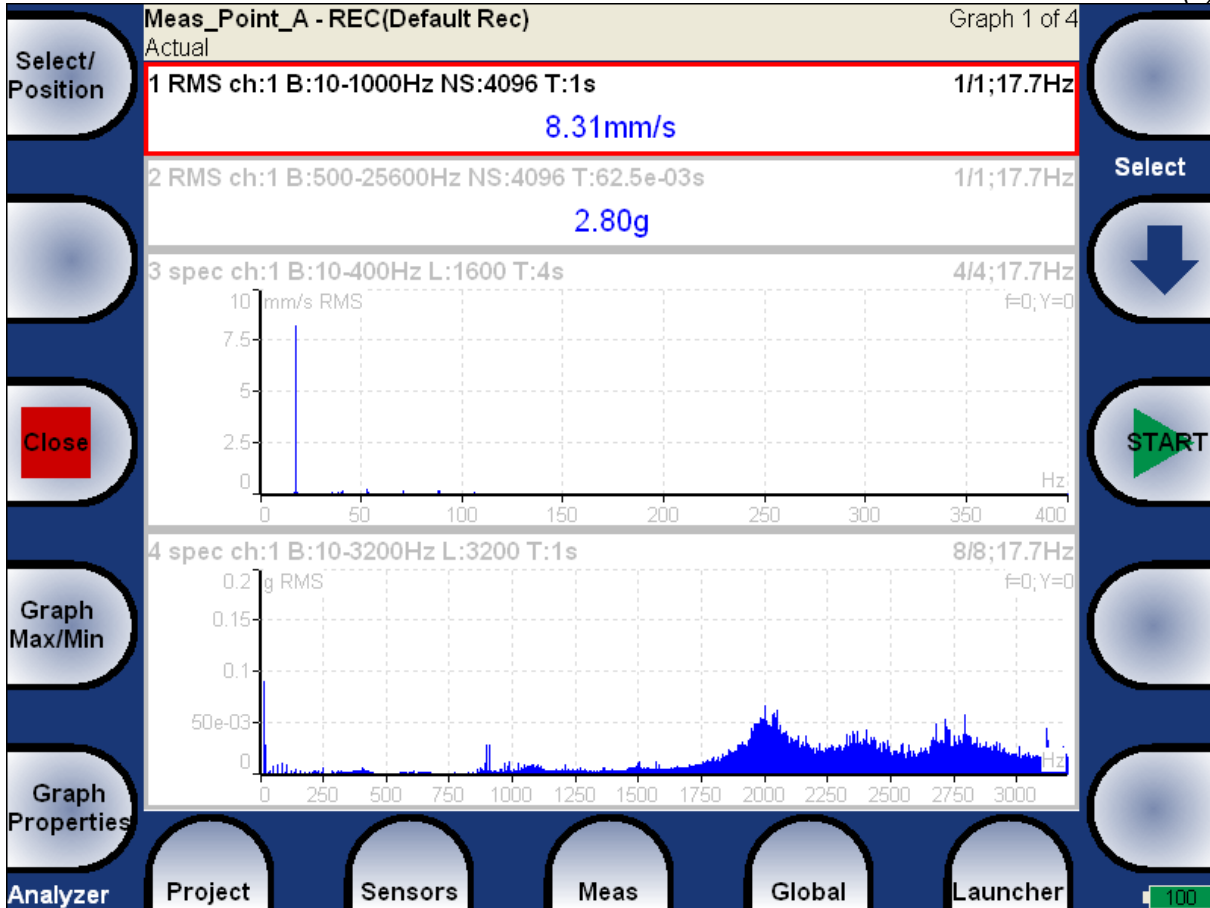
Meas_Point_A - REC(Default Rec)
Actual
Graph 1 of 4

Select/
Position

1 RMS ch:1 B:10-1000Hz NS:4096 T:1s
1/1;17.7Hz
8.31mm/s

Select

2 RMS ch:1 B:500-25600Hz NS:4096 T:62.5e-03s
1/1;17.7Hz
2.80g

3 spec ch:1 B:10-400Hz L:1600 T:4s
4/4;17.7Hz
10 mm/s RMS
f=0;Y=0
7.5
5
2.5
0
Hz
0 50 100 150 200 250 300 350 400

Close

START

4 spec ch:1 B:10-3200Hz L:3200 T:1s
8/8;17.7Hz
0.2 g RMS
f=0;Y=0
0.15
0.1
50e-03
0
Hz
0 250 500 750 1000 1250 1500 1750 2000 2250 2500 2750 3000

Graph
Max/Min

Graph
Properties

Analyzer
Project
Sensors
Meas
Global
Launcher
100